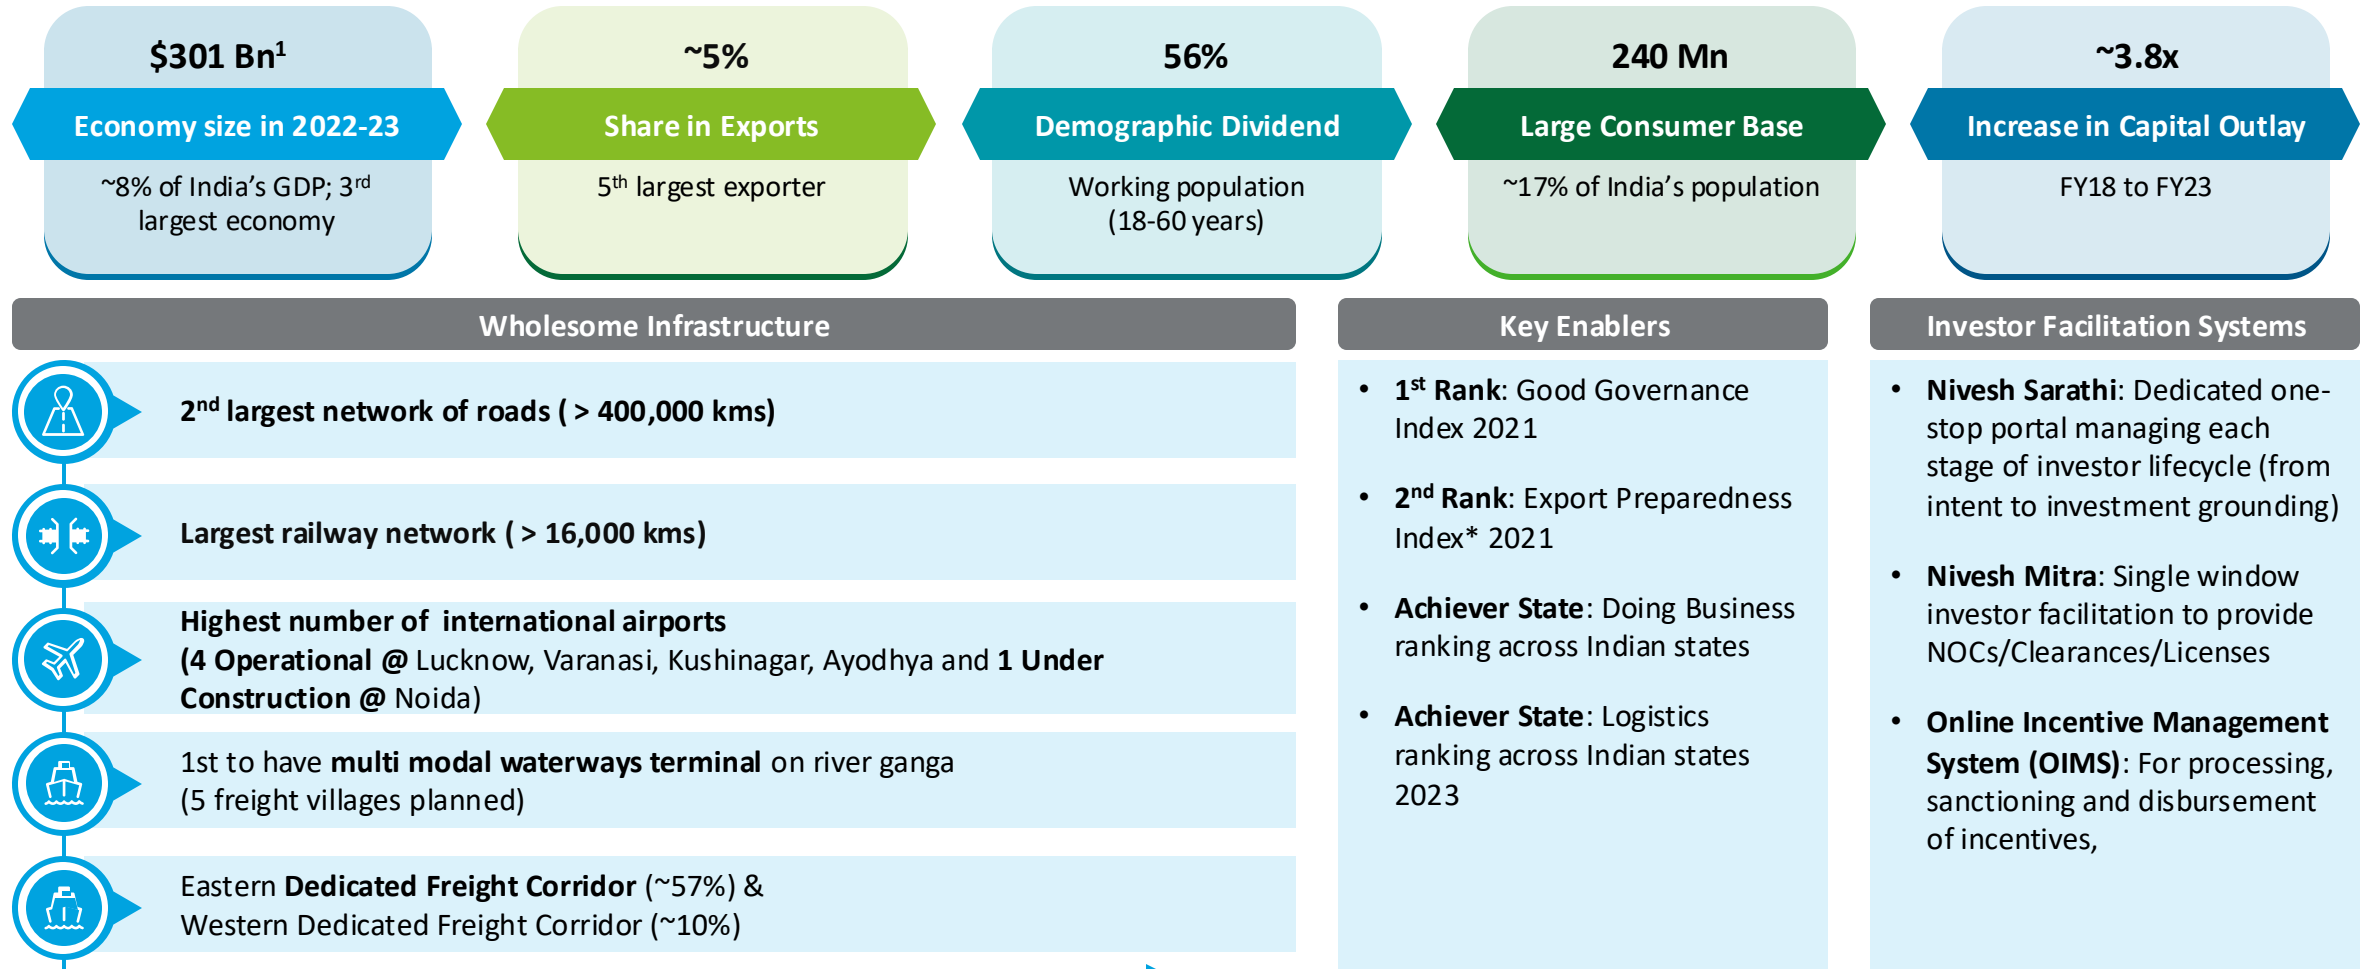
$301 Bn$^1$

Economy size in 2022-23

~8% of India's GDP; 3$^{rd}$ largest economy

~5%

Share in Exports

5$^{th}$ largest exporter

56%

Demographic Dividend

Working population (18-60 years)

240 Mn

Large Consumer Base

~17% of India's population

~3.8x

Increase in Capital Outlay

FY18 to FY23

Wholesome Infrastructure

2$^{nd}$ largest network of roads ( > 400,000 kms)

Largest railway network ( > 16,000 kms)

Highest number of international airports (4 Operational @ Lucknow, Varanasi, Kushinagar, Ayodhya and 1 Under Construction @ Noida)

1st to have multi modal waterways terminal on river ganga (5 freight villages planned)

Eastern Dedicated Freight Corridor (~57%) & Western Dedicated Freight Corridor (~10%)

Key Enablers

• 1$^{st}$ Rank: Good Governance Index 2021

• 2$^{nd}$ Rank: Export Preparedness Index* 2021

• Achiever State: Doing Business ranking across Indian states

• Achiever State: Logistics ranking across Indian states 2023

Investor Facilitation Systems

• Nivesh Sarathi: Dedicated one-stop portal managing each stage of investor lifecycle (from intent to investment grounding)

• Nivesh Mitra: Single window investor facilitation to provide NOCs/Clearances/Licenses

• Online Incentive Management System (OIMS): For processing, sanctioning and disbursement of incentives,